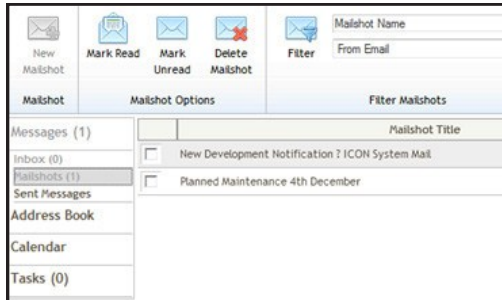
New Mailshot

Mark Read

Mark Unread

Delete Mailshot

Mailshot

Mailshot Options

Filter

Mailshot Name

From Email

Filter Mailshots

Messages (1)

Inbox (0)

Mailshots (1)

Sent Messages

Address Book

Calendar

Tasks (0)

| | Mailshot Title |
|---|---|
| | New Development Notification ? ICON System Mail |
| | Planned Maintenance 4th December |